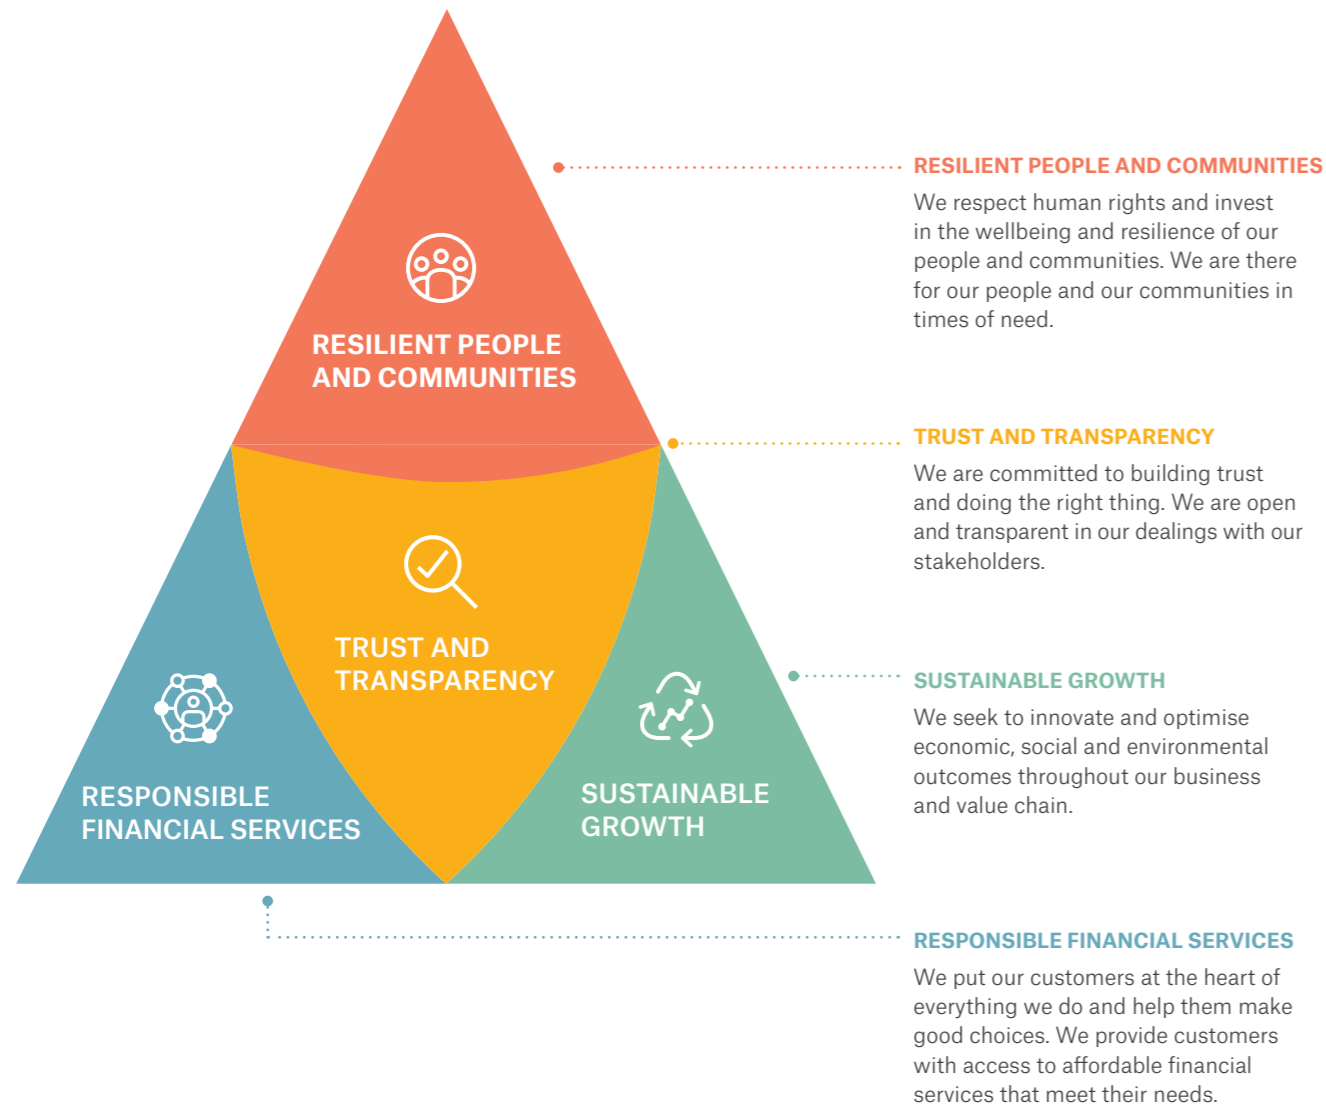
RESILIENT PEOPLE AND COMMUNITIES

TRUST AND TRANSPARENCY

RESPONSIBLE FINANCIAL SERVICES

SUSTAINABLE GROWTH

RESILIENT PEOPLE AND COMMUNITIES
We respect human rights and invest in the wellbeing and resilience of our people and communities. We are there for our people and our communities in times of need.

TRUST AND TRANSPARENCY
We are committed to building trust and doing the right thing. We are open and transparent in our dealings with our stakeholders.

SUSTAINABLE GROWTH
We seek to innovate and optimise economic, social and environmental outcomes throughout our business and value chain.

RESPONSIBLE FINANCIAL SERVICES
We put our customers at the heart of everything we do and help them make good choices. We provide customers with access to affordable financial services that meet their needs.